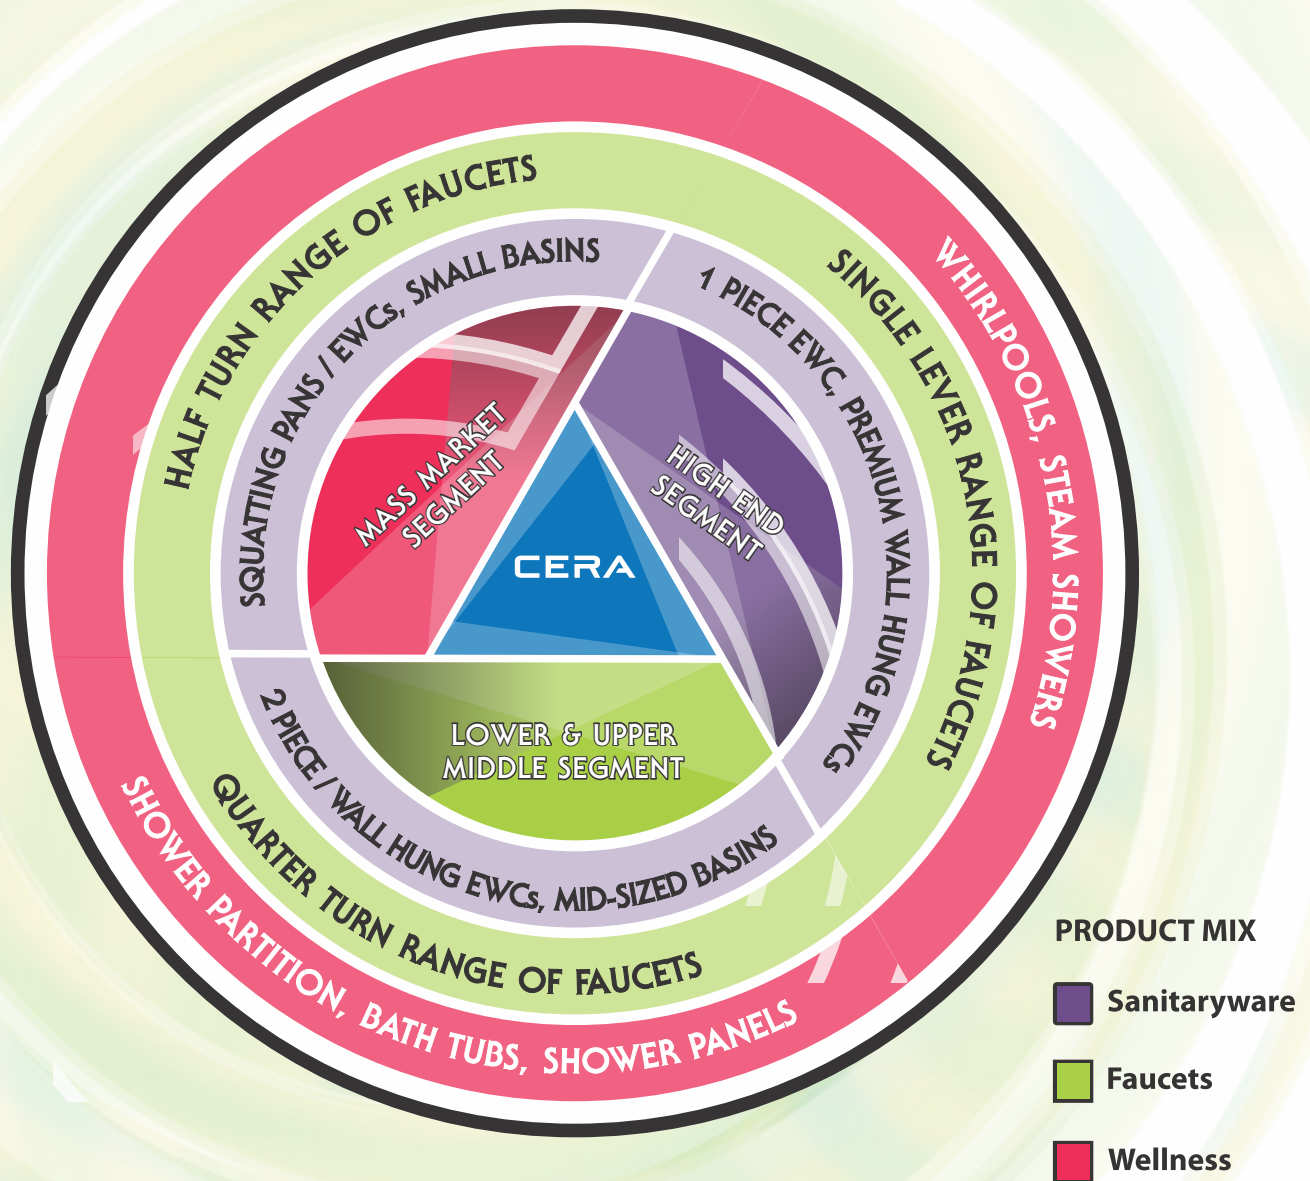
HALF TURN RANGE OF FAUCETS

SQUATTING PANS / EWCs, SMALL BASINS

MASS MARKET SEGMENT

CERA

HIGH END SEGMENT

1 PIECE EWC, PREMIUM WALL HUNG EWCs

SINGLE LEVER RANGE OF FAUCETS

WHIRLPOOLS, STEAM SHOWERS

LOWER & UPPER MIDDLE SEGMENT

2 PIECE / WALL HUNG EWCs, MID-SIZED BASINS

QUARTER TURN RANGE OF FAUCETS

SHOWER PARTITION, BATH TUBS, SHOWER PANELS

PRODUCT MIX

Sanitaryware

Faucets

Wellness